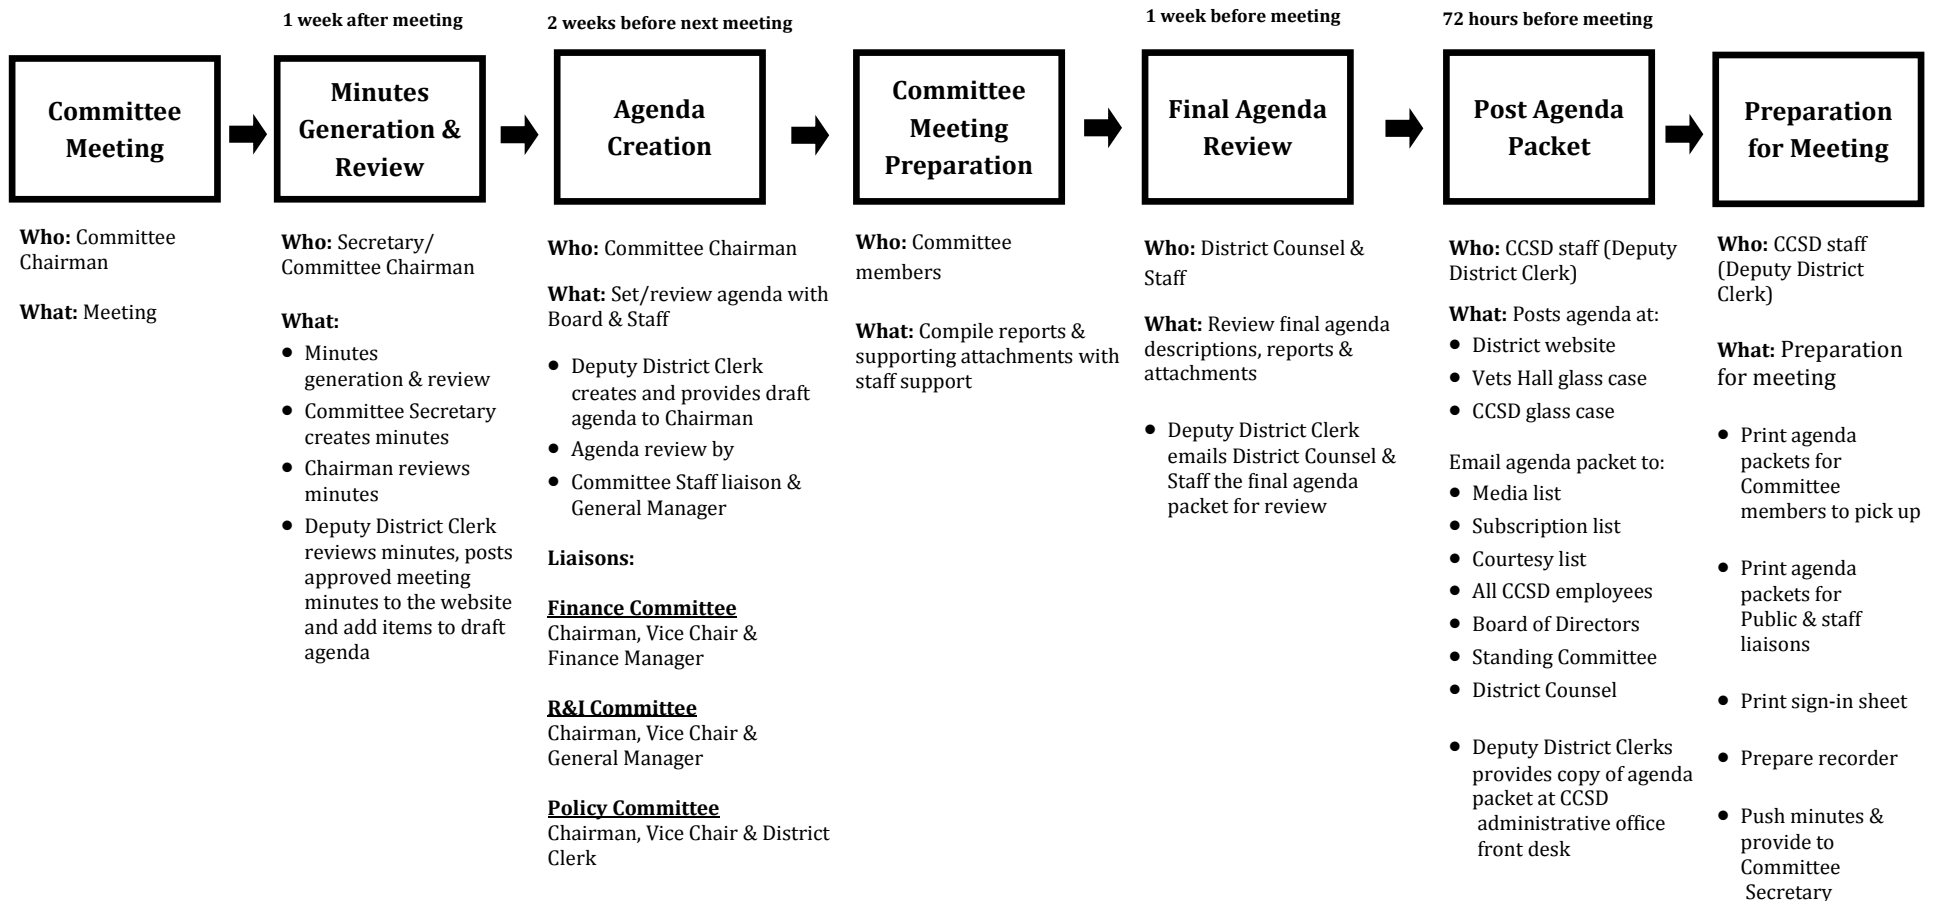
Committee Meeting

Who: Committee Chairman

What: Meeting

1 week after meeting

Minutes Generation & Review

Who: Secretary/ Committee Chairman

What:
- Minutes generation & review
- Committee Secretary creates minutes
- Chairman reviews minutes
- Deputy District Clerk reviews minutes, posts approved meeting minutes to the website and add items to draft agenda

2 weeks before next meeting

Agenda Creation

Who: Committee Chairman

What: Set/review agenda with Board & Staff

- Deputy District Clerk creates and provides draft agenda to Chairman
- Agenda review by
- Committee Staff liaison & General Manager

Liaisons:

Finance Committee
Chairman, Vice Chair & Finance Manager

R&I Committee
Chairman, Vice Chair & General Manager

Policy Committee
Chairman, Vice Chair & District Clerk

Committee Meeting Preparation

Who: Committee members

What: Compile reports & supporting attachments with staff support

1 week before meeting

Final Agenda Review

Who: District Counsel & Staff

What: Review final agenda descriptions, reports & attachments

- Deputy District Clerk emails District Counsel & Staff the final agenda packet for review

72 hours before meeting

Post Agenda Packet

Who: CCSD staff (Deputy District Clerk)

What: Posts agenda at:
- District website
- Vets Hall glass case
- CCSD glass case

Email agenda packet to:
- Media list
- Subscription list
- Courtesy list
- All CCSD employees
- Board of Directors
- Standing Committee
- District Counsel

- Deputy District Clerks provides copy of agenda packet at CCSD administrative office front desk

Preparation for Meeting

Who: CCSD staff (Deputy District Clerk)

What: Preparation for meeting

- Print agenda packets for Committee members to pick up
- Print agenda packets for Public & staff liaisons
- Print sign-in sheet
- Prepare recorder
- Push minutes & provide to Committee Secretary